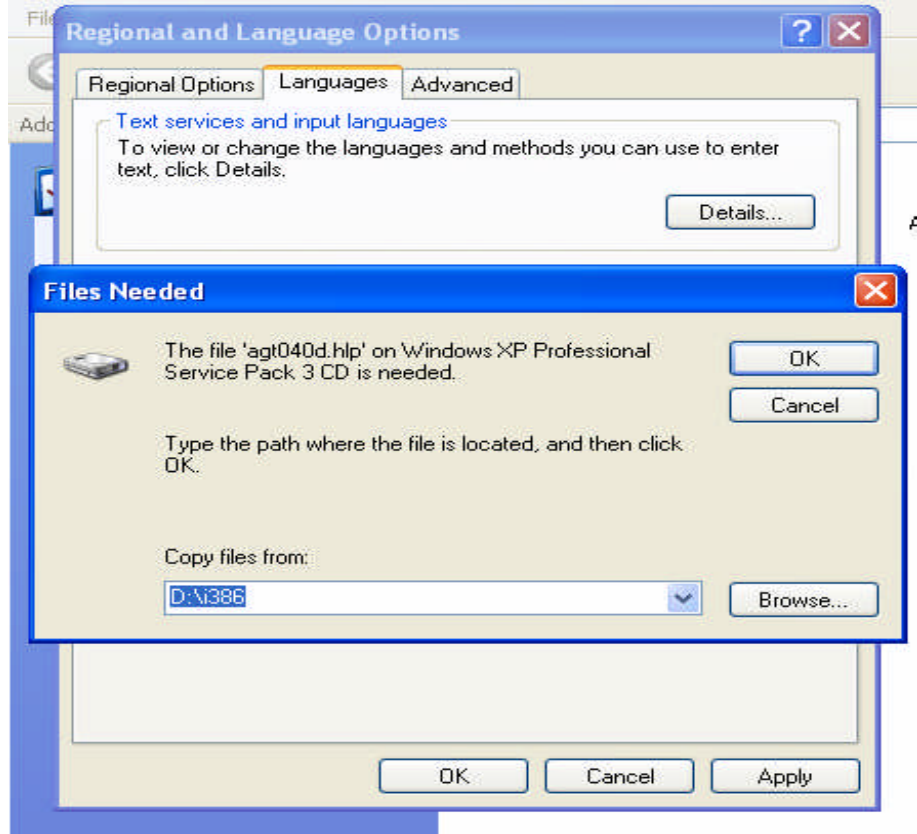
File

Add

A

Regional and Language Options

?

Regional Options | Languages | Advanced

Text services and input languages

To view or change the languages and methods you can use to enter text, click Details.

Details...

Files Needed

The file 'agt040d.hlp' on Windows XP Professional Service Pack 3 CD is needed.

OK

Cancel

Type the path where the file is located, and then click OK.

Copy files from:

D:\i386

Browse...

OK | Cancel | Apply